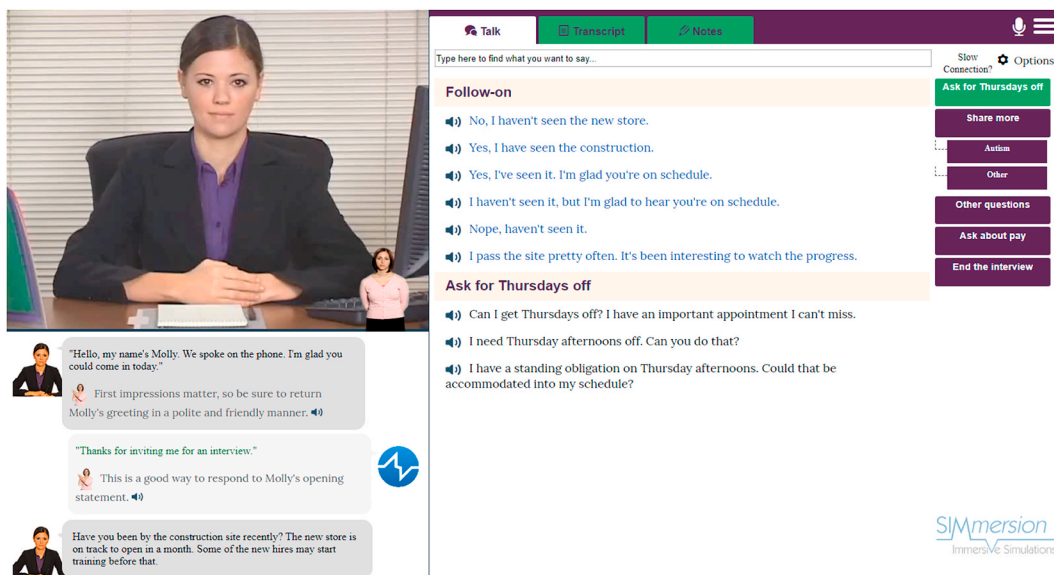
"Hello, my name's Molly. We spoke on the phone. I'm glad you could come in today."

First impressions matter, so be sure to return Molly's greeting in a polite and friendly manner.

"Thanks for inviting me for an interview."

This is a good way to respond to Molly's opening statement.

Have you been by the construction site recently? The new store is on track to open in a month. Some of the new hires may start training before that.

Talk | Transcript | Notes

Type here to find what you want to say...

Slow Connection?

Options

Follow-on

No, I haven't seen the new store.

Yes, I have seen the construction.

Yes, I've seen it. I'm glad you're on schedule.

I haven't seen it, but I'm glad to hear you're on schedule.

Nope, haven't seen it.

I pass the site pretty often. It's been interesting to watch the progress.

Ask for Thursdays off

Can I get Thursdays off? I have an important appointment I can't miss.

I need Thursday afternoons off. Can you do that?

I have a standing obligation on Thursday afternoons. Could that be accommodated into my schedule?

Ask for Thursdays off

Share more

Autism

Other

Other questions

Ask about pay

End the interview

SIMmersion
Immersive Simulations